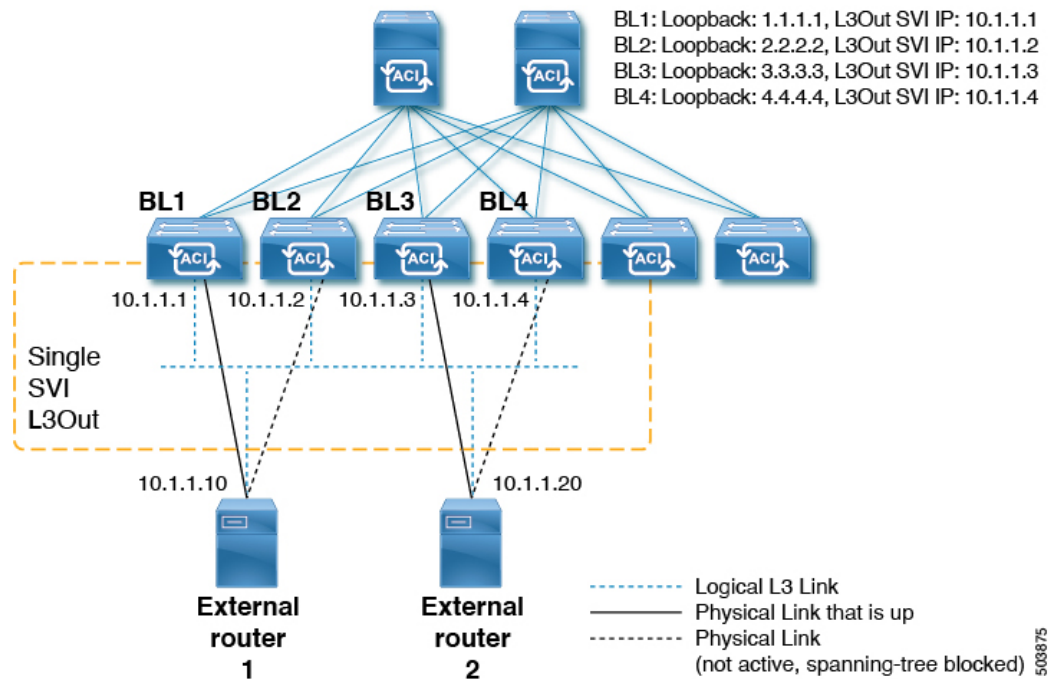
BL1: Loopback: 1.1.1.1, L3Out SVI IP: 10.1.1.1
BL2: Loopback: 2.2.2.2, L3Out SVI IP: 10.1.1.2
BL3: Loopback: 3.3.3.3, L3Out SVI IP: 10.1.1.3
BL4: Loopback: 4.4.4.4, L3Out SVI IP: 10.1.1.4

ACI ACI

BL1 BL2 BL3 BL4

ACI ACI ACI ACI ACI ACI

10.1.1.1 10.1.1.2 10.1.1.3 10.1.1.4

Single SVI L3Out

10.1.1.10 10.1.1.20

External router 1

External router 2

Logical L3 Link
Physical Link that is up
Physical Link (not active, spanning-tree blocked)

503875